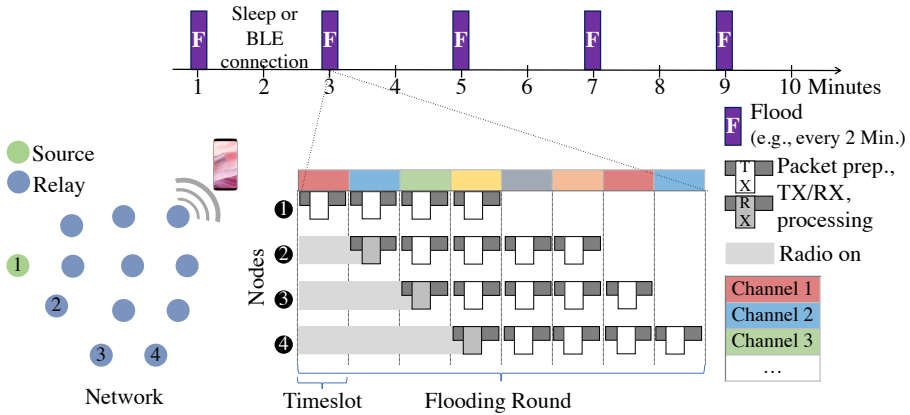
F Sleep or BLE connection F F F F

1 2 3 4 5 6 7 8 9 10 Minutes

F Flood (e.g., every 2 Min.)

Source
Relay

1
2
3 4

Network

Nodes

❶
❷
❸
❹

Timeslot

Flooding Round

T X
Packet prep., TX/RX, processing
R X

Radio on

| Channel 1 |
|---|
| Channel 2 |
| Channel 3 |
| … |